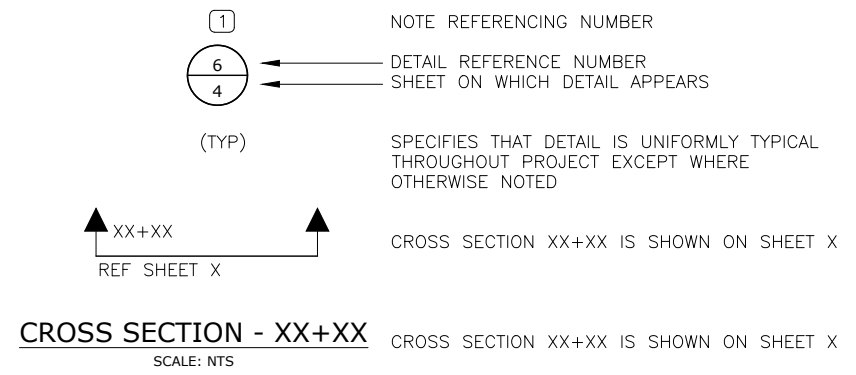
1 NOTE REFERENCING NUMBER

6 DETAIL REFERENCE NUMBER
4 SHEET ON WHICH DETAIL APPEARS

(TYP) SPECIFIES THAT DETAIL IS UNIFORMLY TYPICAL THROUGHOUT PROJECT EXCEPT WHERE OTHERWISE NOTED

XX+XX
REF SHEET X
CROSS SECTION XX+XX IS SHOWN ON SHEET X

CROSS SECTION - XX+XX
SCALE: NTS
CROSS SECTION XX+XX IS SHOWN ON SHEET X